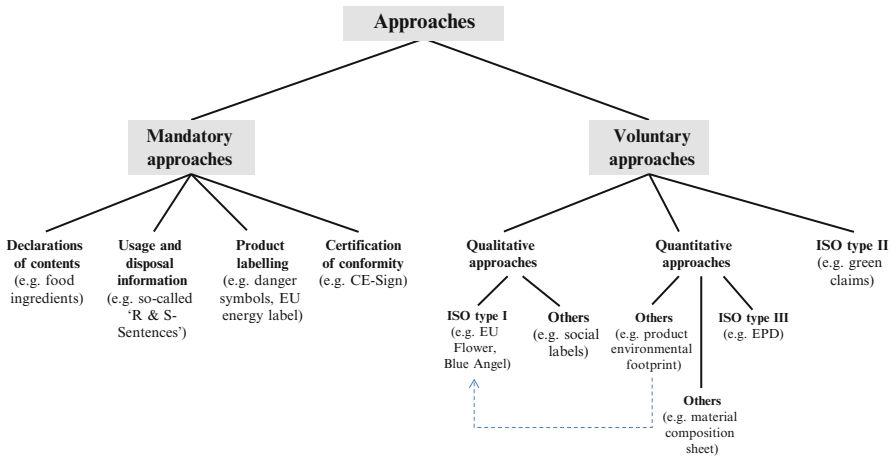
Approaches

Mandatory approaches

Voluntary approaches

Declarations of contents (e.g. food ingredients)

Usage and disposal information (e.g. so-called 'R & S-Sentences')

Product labelling (e.g. danger symbols, EU energy label)

Certification of conformity (e.g. CE-Sign)

Qualitative approaches

Quantitative approaches

ISO type II (e.g. green claims)

ISO type I (e.g. EU Flower, Blue Angel)

Others (e.g. social labels)

Others (e.g. product environmental footprint)

ISO type III (e.g. EPD)

Others (e.g. material composition sheet)